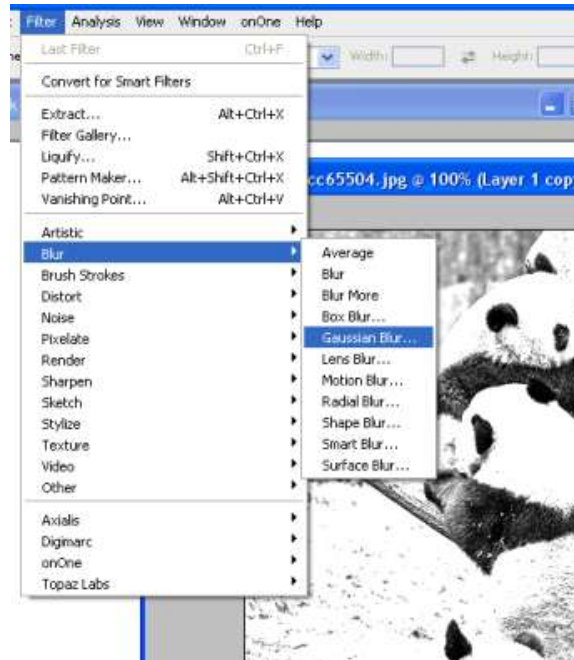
Filter Analysis View Window onOne Help

Last Filter Ctrl+F

Convert for Smart Filters

Extract... Alt+Ctrl+X
Filter Gallery...
Liquify... Shift+Ctrl+X
Pattern Maker... Alt+Shift+Ctrl+X
Vanishing Point... Alt+Ctrl+V

Artistic
Blur
Brush Strokes
Distort
Noise
Pixelate
Render
Sharpen
Sketch
Stylize
Texture
Video
Other

Axialis
Digimarc
onOne
Topaz Labs

Average
Blur
Blur More
Box Blur...
Gaussian Blur...
Lens Blur...
Motion Blur...
Radial Blur...
Shape Blur...
Smart Blur...
Surface Blur...

Width: Height:

cc65504.jpg @ 100% (Layer 1 cop